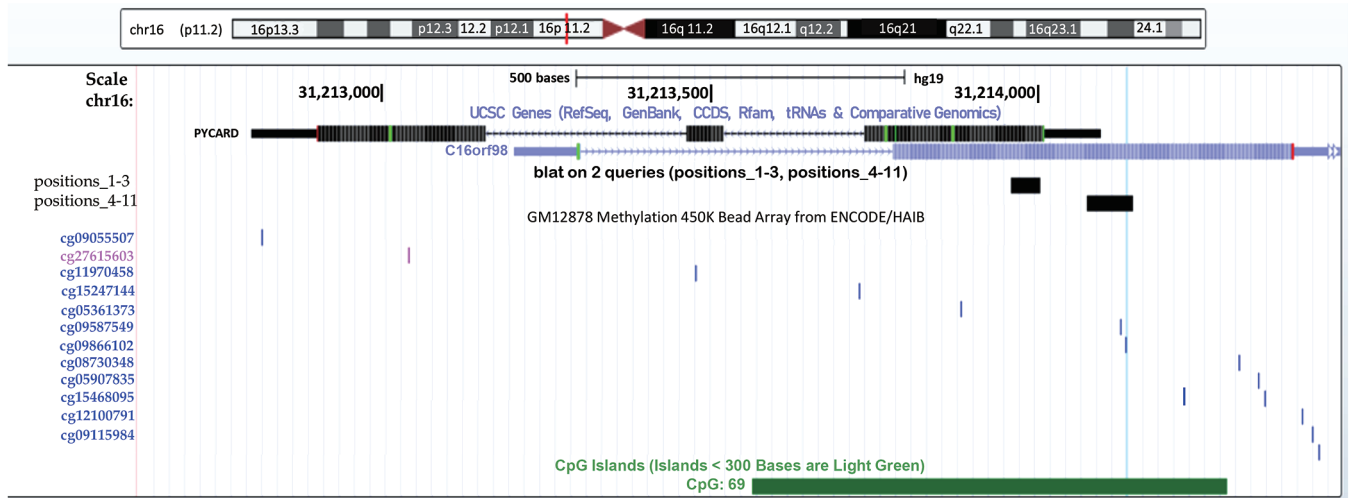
chr16 (p11.2) 16p13.3 p12.3 12.2 p12.1 16p 11.2 16q 11.2 16q12.1 q12.2 16q21 q22.1 16q23.1 24.1

Scale
chr16:

500 bases hg19

31,213,000 31,213,500 31,214,000

UCSC Genes (RefSeq, GenBank, CCDS, Rfam, tRNAs & Comparative Genomics)

PYCARD

C16orf98

blat on 2 queries (positions_1-3, positions_4-11)

positions_1-3
positions_4-11

GM12878 Methylation 450K Bead Array from ENCODE/HAIB

cg09055507
cg27615603
cg11970458
cg15247144
cg05361373
cg09587549
cg09866102
cg08730348
cg05907835
cg15468095
cg12100791
cg09115984

CpG Islands (Islands < 300 Bases are Light Green)

CpG: 69